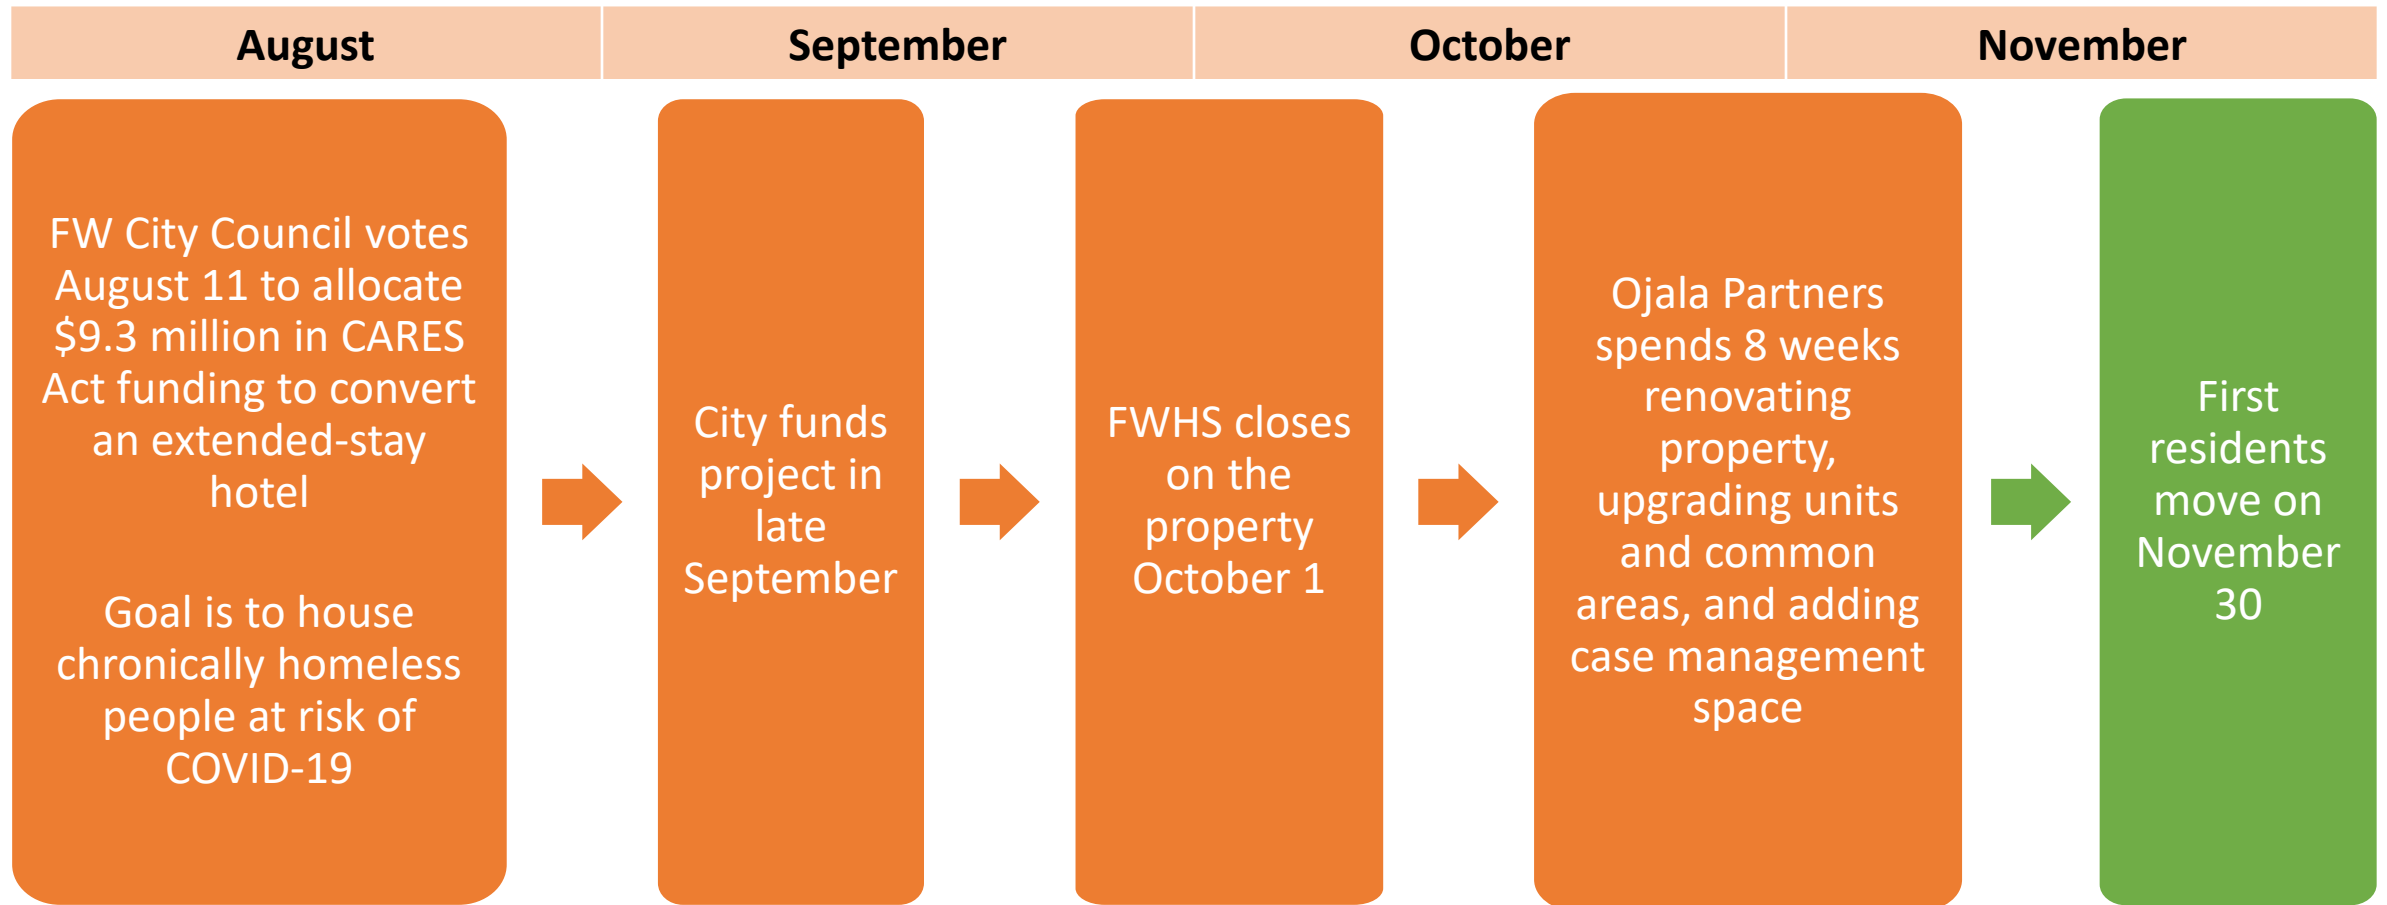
August

September

October

November

FW City Council votes August 11 to allocate \$9.3 million in CARES Act funding to convert an extended-stay hotel

Goal is to house chronically homeless people at risk of COVID-19

City funds project in late September

FWHS closes on the property October 1

Ojala Partners spends 8 weeks renovating property, upgrading units and common areas, and adding case management space

First residents move on November 30